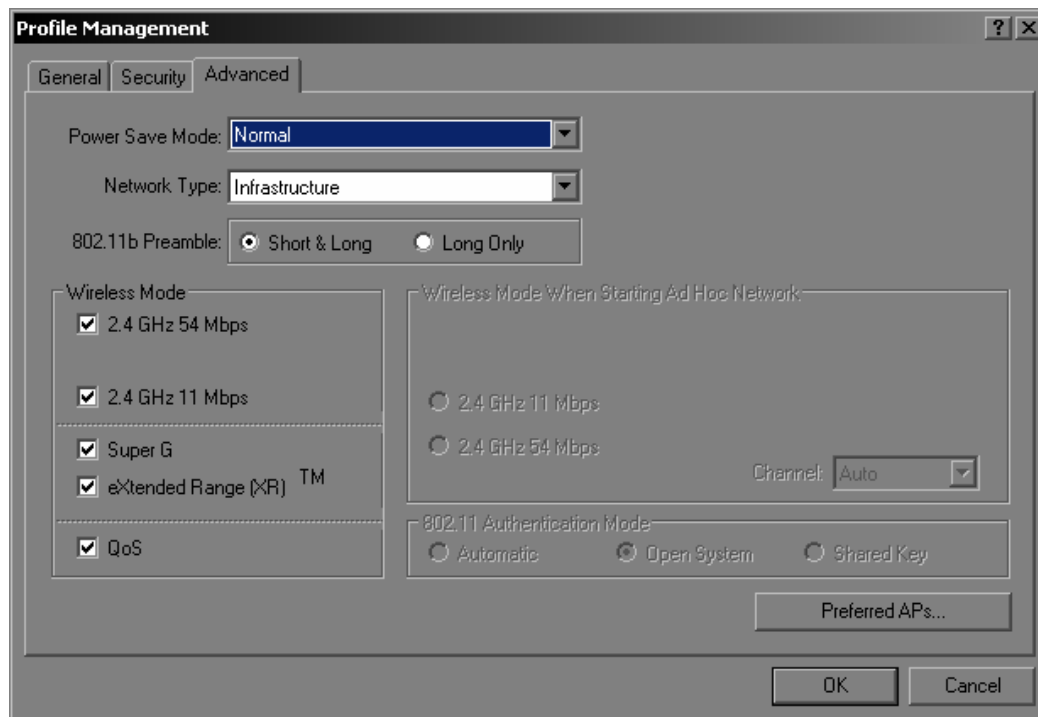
Profile Management

?

General

Security

Advanced

Power Save Mode: Normal

Network Type: Infrastructure

802.11b Preamble: Short & Long Long Only

Wireless Mode

2.4 GHz 54 Mbps

2.4 GHz 11 Mbps

Super G

eXtended Range (XR) TM

QoS

Wireless Mode When Starting Ad Hoc Network

2.4 GHz 11 Mbps

2.4 GHz 54 Mbps

Channel: Auto

802.11 Authentication Mode

Automatic Open System Shared Key

Preferred APs...

OK

Cancel